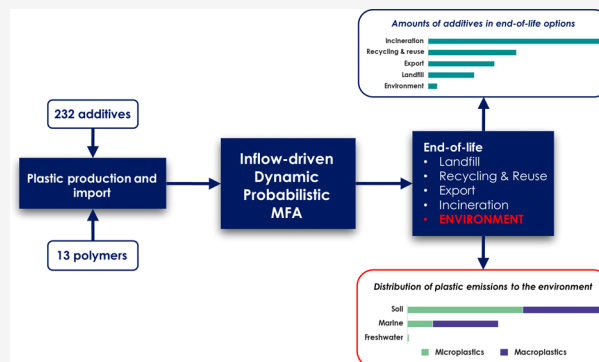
Amounts of additives in end-of-life options

Incineration
Recycling & reuse
Export
Landfill
Environment

232 additives

Plastic production and import

13 polymers

Inflow-driven Dynamic Probabilistic MFA

End-of-life
• Landfill
• Recycling & Reuse
• Export
• Incineration
• ENVIRONMENT

Distribution of plastic emissions to the environment

Soil
Marine
Freshwater

Microplastics
Macroplastics